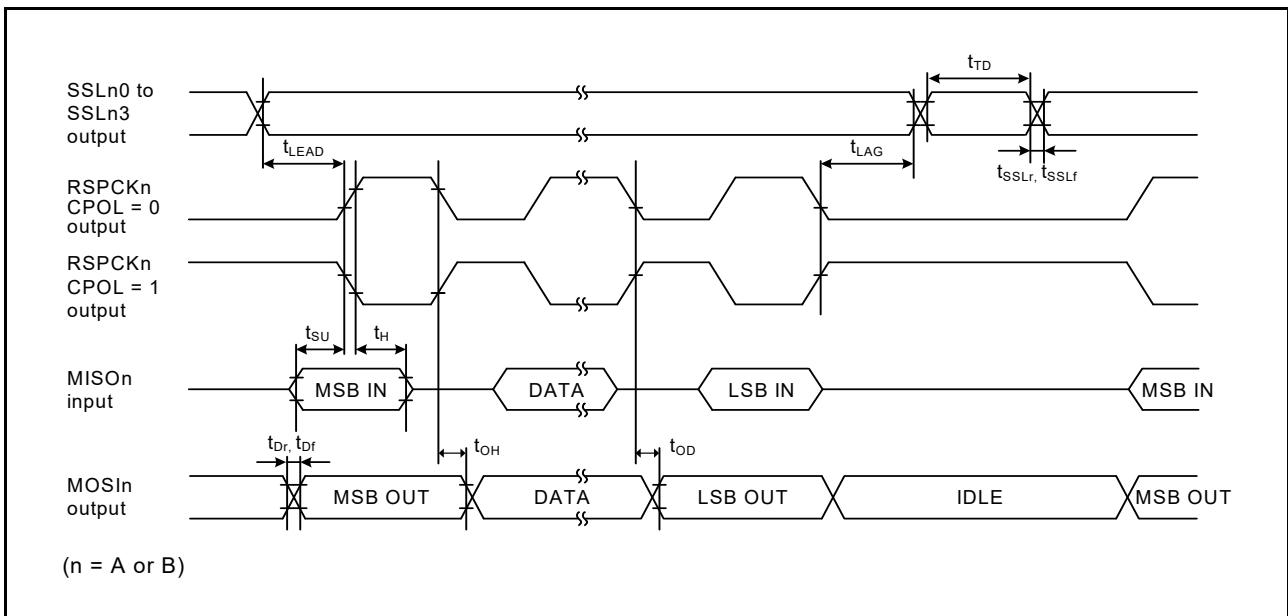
SSLn0 to SSLn3 output

$t_{TD}$

$t_{LEAD}$

$t_{LAG}$

$t_{SSLr}$, $t_{SSLf}$

RSPCKn CPOL = 0 output

RSPCKn CPOL = 1 output

$t_{SU}$

$t_{H}$

MISOn input

MSB IN

DATA

LSB IN

MSB IN

$t_{Dr}$, $t_{Df}$

$t_{OH}$

$t_{OD}$

MOSIn output

MSB OUT

DATA

LSB OUT

IDLE

MSB OUT

(n = A or B)